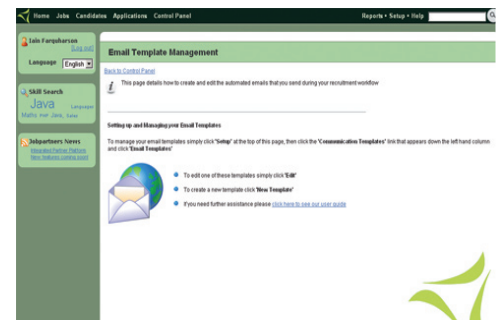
Home Jobs Candidates Applications Control Panel

Reports • Setup • Help

Iain Farquharson
(Log out)

Language English

Skill Search
Java Languages
Maths .net Java, Sales

Jobpartners News
Integrated Partner Platform
New features coming soon!

Email Template Management

Back to Control Panel

This page details how to create and edit the automated emails that you send during your recruitment workflow

Setting up and Managing your Email Templates

To manage your email templates simply click 'Setup' at the top of this page, then click the 'Communication Templates' link that appears down the left hand column and click 'Email Templates'

To edit one of these templates simply click 'Edit'

To create a new template click 'New Template'

If you need further assistance please click here to see our user guide